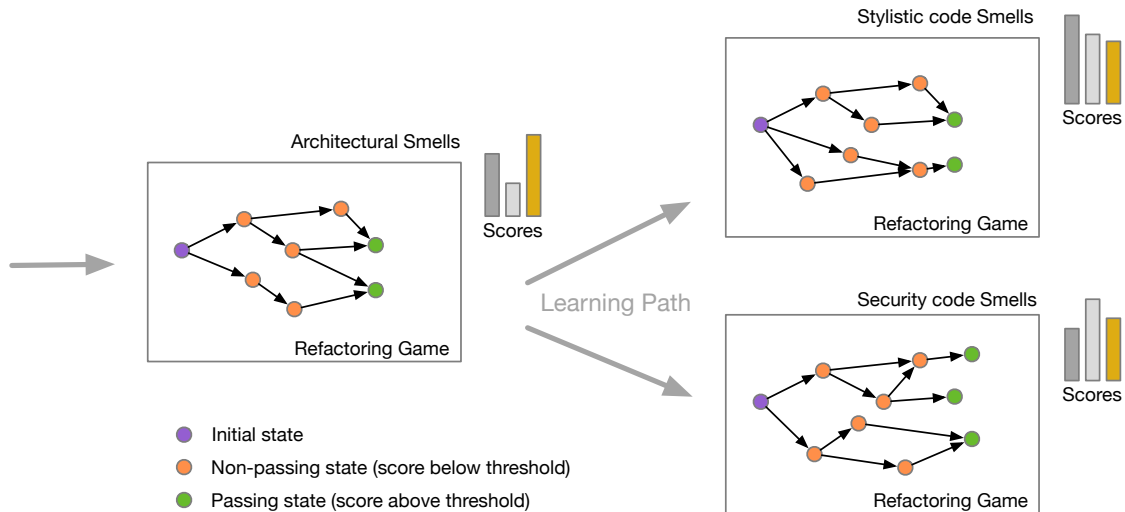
Stylistic code Smells

Scores

Refactoring Game

Architectural Smells

Scores

Refactoring Game

Learning Path

Security code Smells

Scores

Refactoring Game

Initial state

Non-passing state (score below threshold)

Passing state (score above threshold)